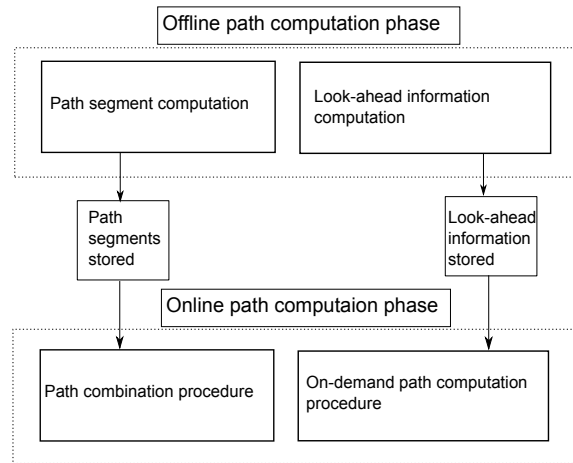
Offline path computation phase

Path segment computation

Look-ahead information computation

Path segments stored

Look-ahead information stored

Online path computaion phase

Path combination procedure

On-demand path computation procedure